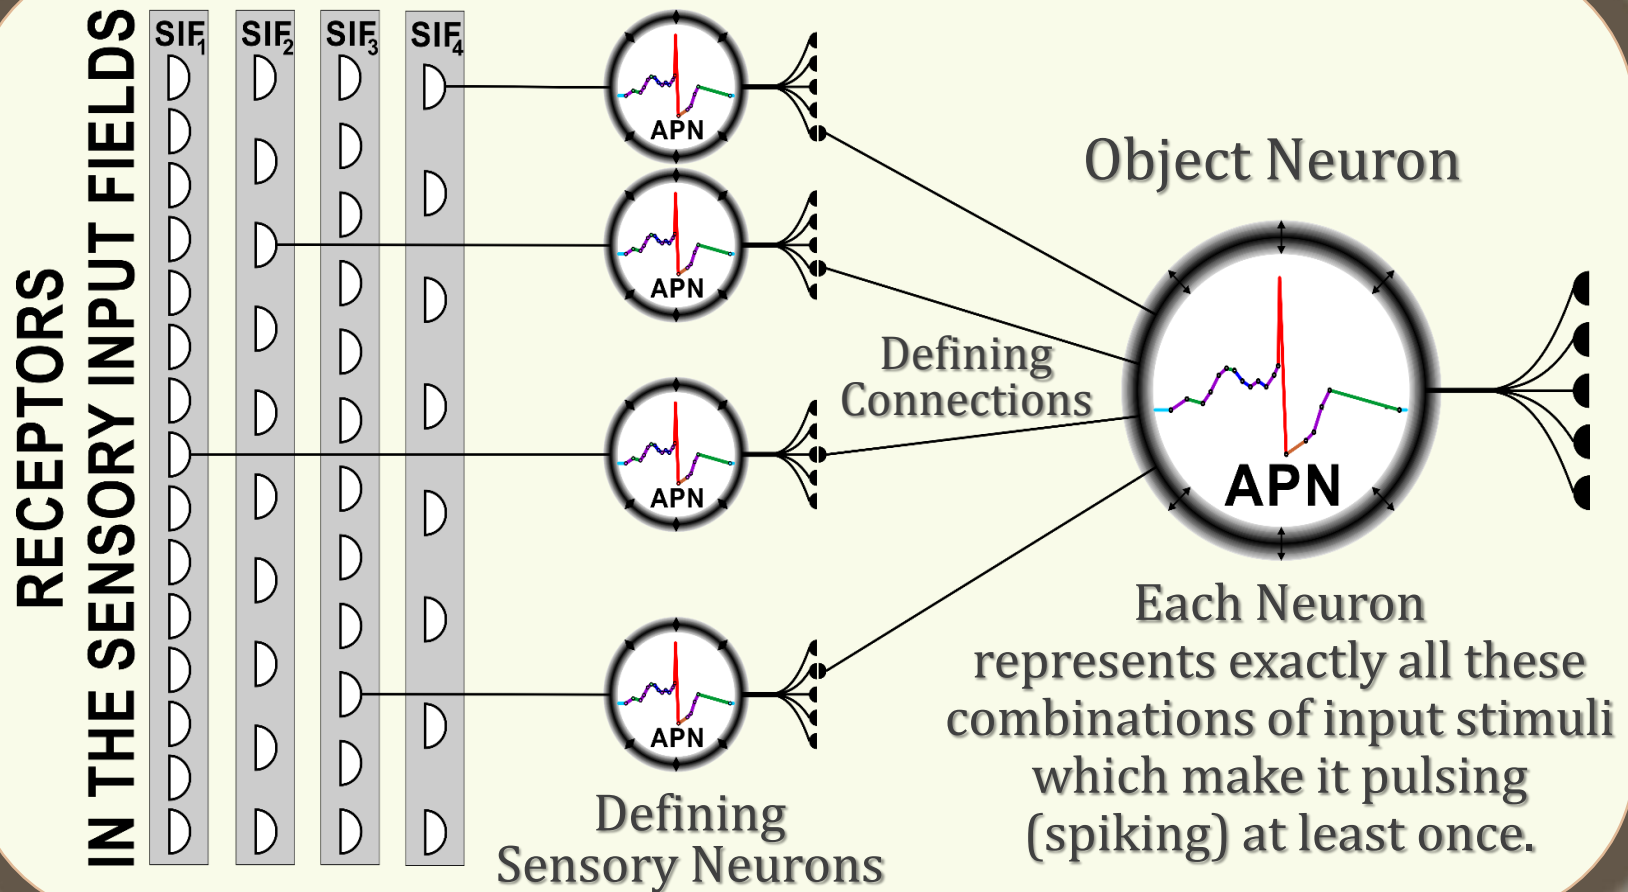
RECEPTORS
IN THE SENSORY INPUT FIELDS

$SIF_1$ $SIF_2$ $SIF_3$ $SIF_4$

APN
APN
APN
APN

Object Neuron

Defining Connections

APN

Each Neuron represents exactly all these combinations of input stimuli which make it pulsing (spiking) at least once.

Defining Sensory Neurons